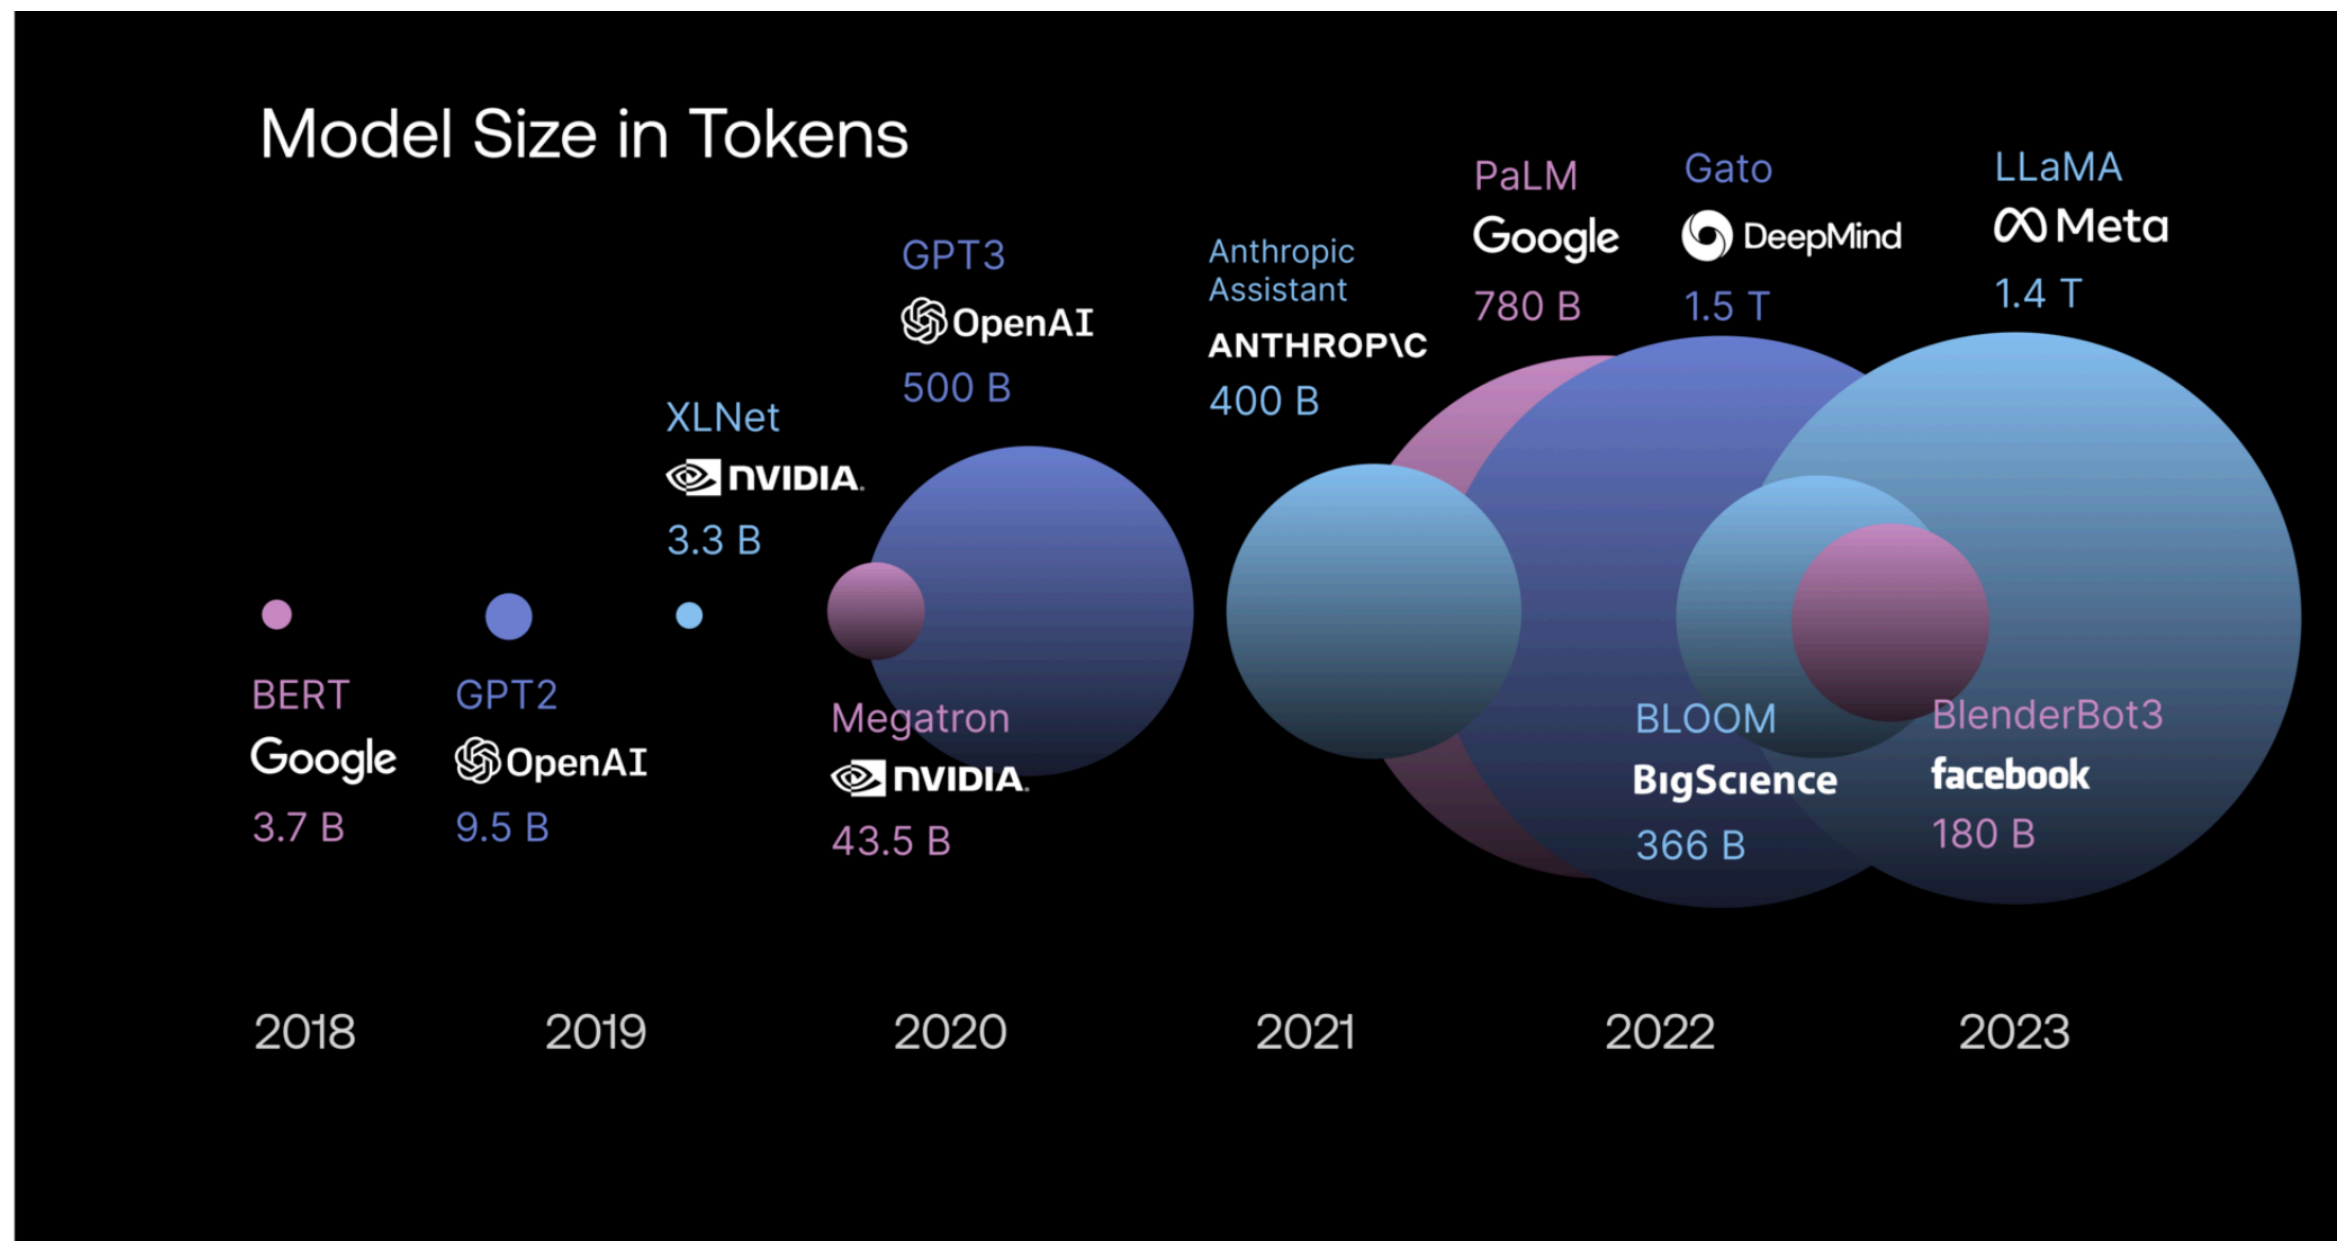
Model Size in Tokens

GPT3
OpenAI
500 B

XLNet
NVIDIA
3.3 B

Anthropic Assistant
ANTHROP\C
400 B

PaLM
Google
780 B

Gato
DeepMind
1.5 T

LLaMA
Meta
1.4 T

BERT
Google
3.7 B

GPT2
OpenAI
9.5 B

Megatron
NVIDIA
43.5 B

BLOOM
BigScience
366 B

BlenderBot3
facebook
180 B

2018 2019 2020 2021 2022 2023